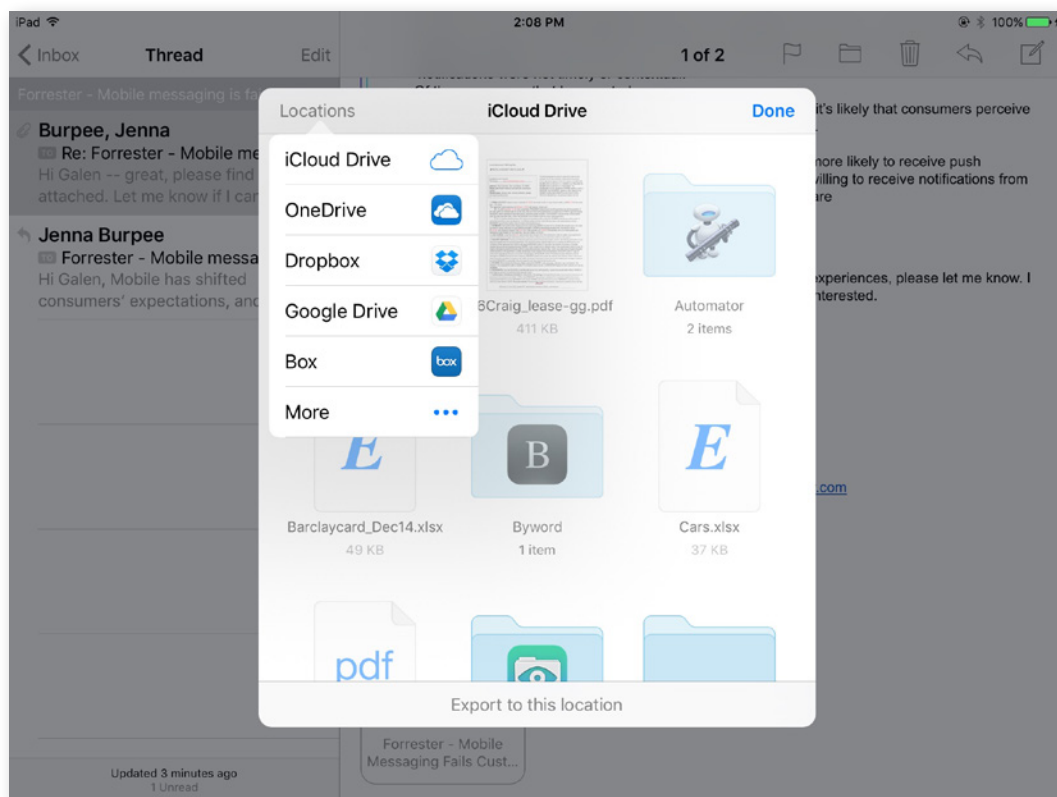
iPad
2:08 PM
100%

Inbox
Thread
Edit
1 of 2

Forrester - Mobile messaging is fa

Burpee, Jenna
Re: Forrester - Mobile me
Hi Galen -- great, please find
attached. Let me know if I car

Jenna Burpee
Forrester - Mobile messa
Hi Galen, Mobile has shifted
consumers' expectations, and

it's likely that consumers perceive

nore likely to receive push
villing to receive notifications from
are

experiences, please let me know. I
nterested.

.com

Locations
iCloud Drive
Done

iCloud Drive
OneDrive
Dropbox
Google Drive
Box
More

6Craig_lease-gg.pdf
411 KB

Automator
2 items

Barclaycard_Dec14.xlsx
49 KB

Byword
1 item

Cars.xlsx
37 KB

pdf

Export to this location

Forrester - Mobile
Messaging Fails Cust...

Updated 3 minutes ago
1 Unread